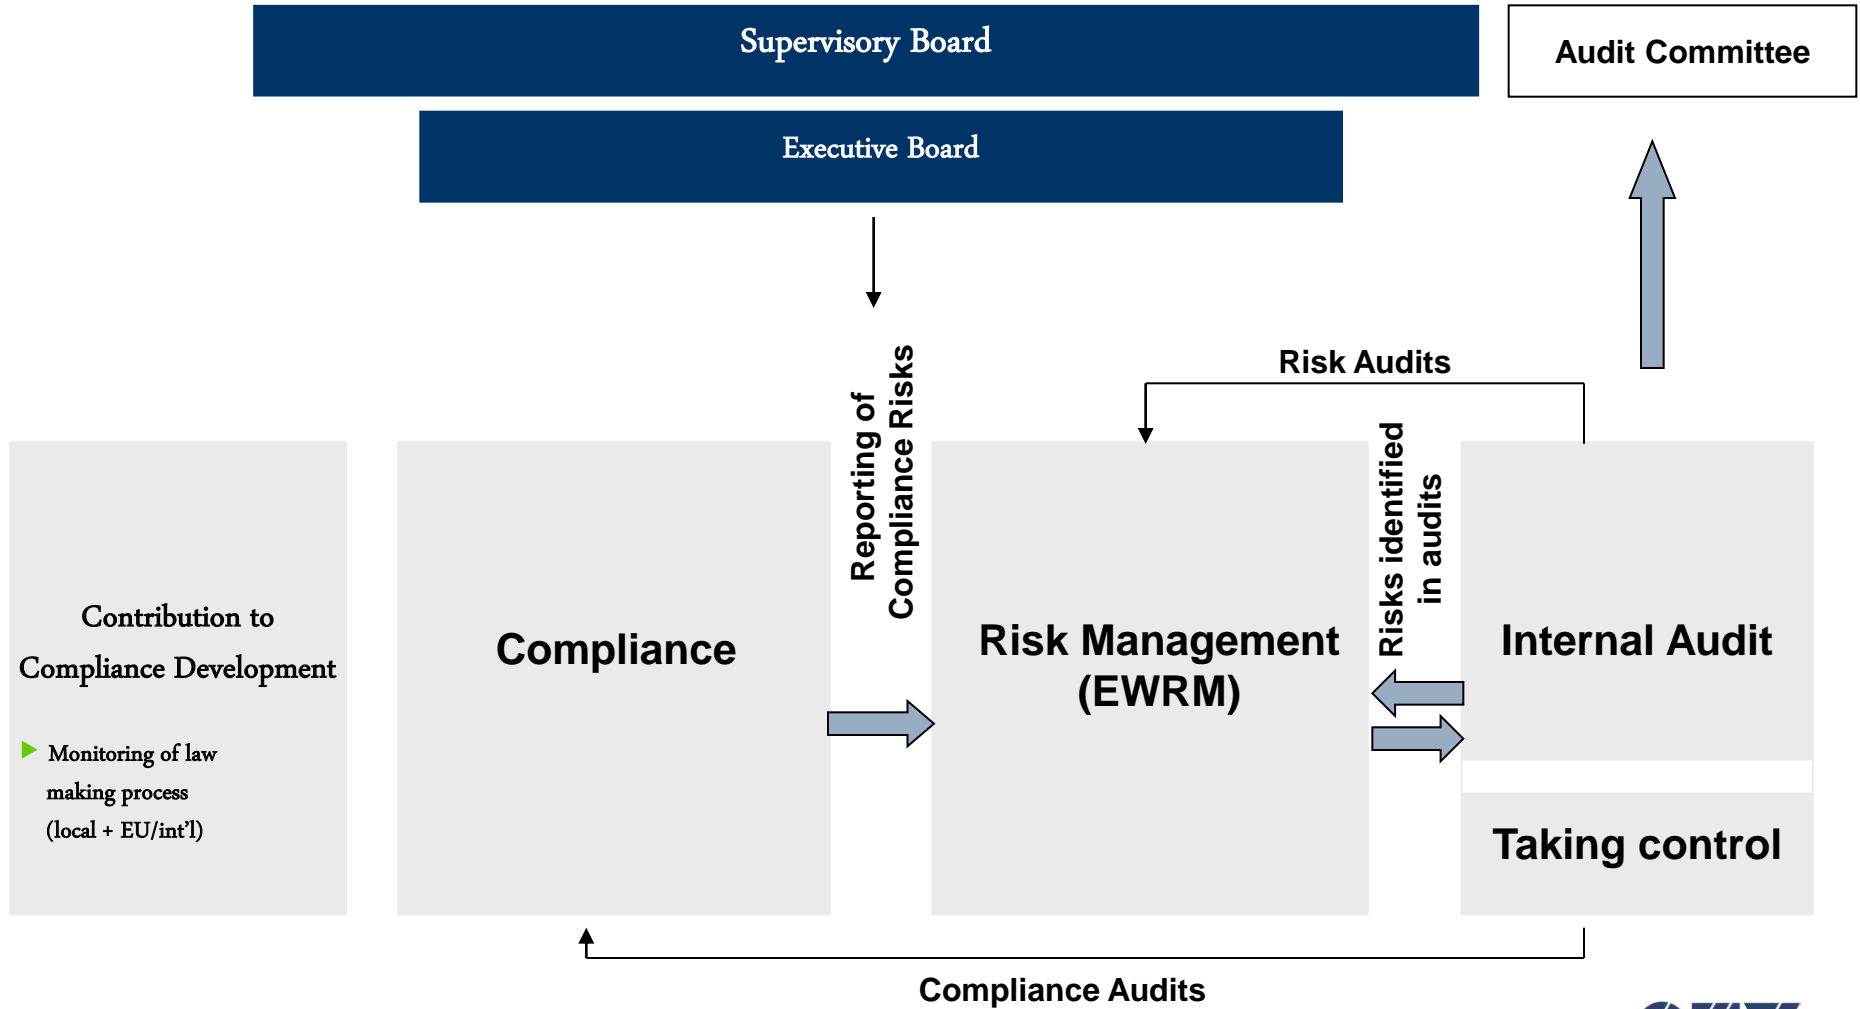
Supervisory Board

Audit Committee

Executive Board

Reporting of Compliance Risks

Risk Audits

Risks identified in audits

Contribution to Compliance Development

Monitoring of law making process (local + EU/int'l)

Compliance

Risk Management (EWRM)

Internal Audit

Taking control

Compliance Audits